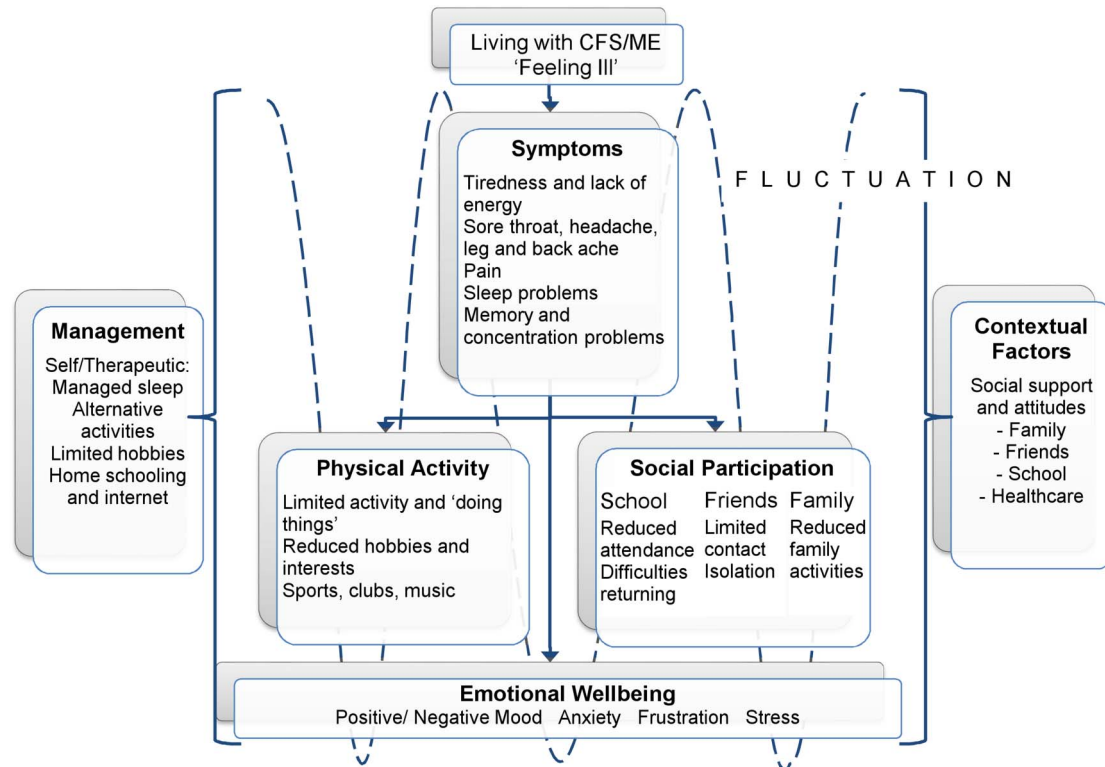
Living with CFS/ME
'Feeling Ill'

Symptoms
Tiredness and lack of energy
Sore throat, headache, leg and back ache
Pain
Sleep problems
Memory and concentration problems

FLUCTUATION

Management
Self/Therapeutic:
Managed sleep
Alternative activities
Limited hobbies
Home schooling and internet

Contextual Factors
Social support and attitudes
- Family
- Friends
- School
- Healthcare

Physical Activity
Limited activity and 'doing things'
Reduced hobbies and interests
Sports, clubs, music

Social Participation
| School | Friends | Family |
|---|---|---|
| Reduced attendance Difficulties returning | Limited contact Isolation | Reduced family activities |

Emotional Wellbeing
Positive/ Negative Mood Anxiety Frustration Stress